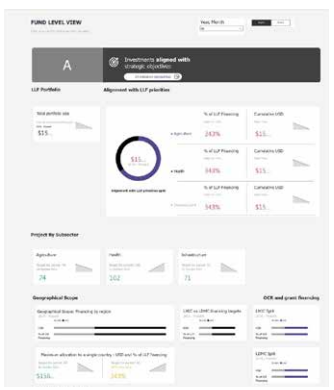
FUND LEVEL VIEW

Year, Month

A

Investments aligned with strategic objectives

LLF Portfolio

Alignment with LLF priorities

Total portfolio size

$15...

% of LLF Financing

24%

Cumulative USD

$15...

% of LLF Financing

34%

Cumulative USD

$15...

% of LLF Financing

34%

Cumulative USD

$15...

$15...

Agriculture

Health

Infrastructure

Project By Subsector

Agriculture

24

Health

102

Infrastructure

71

Geographical Scope

OCR and grant financing

Geographical Scope: Financing by region

LMIC vs LDMC financing targets

LDMC Split

Maximum allocation to a single country: USD and % of LLF financing

$156...

36%

LDMC Split